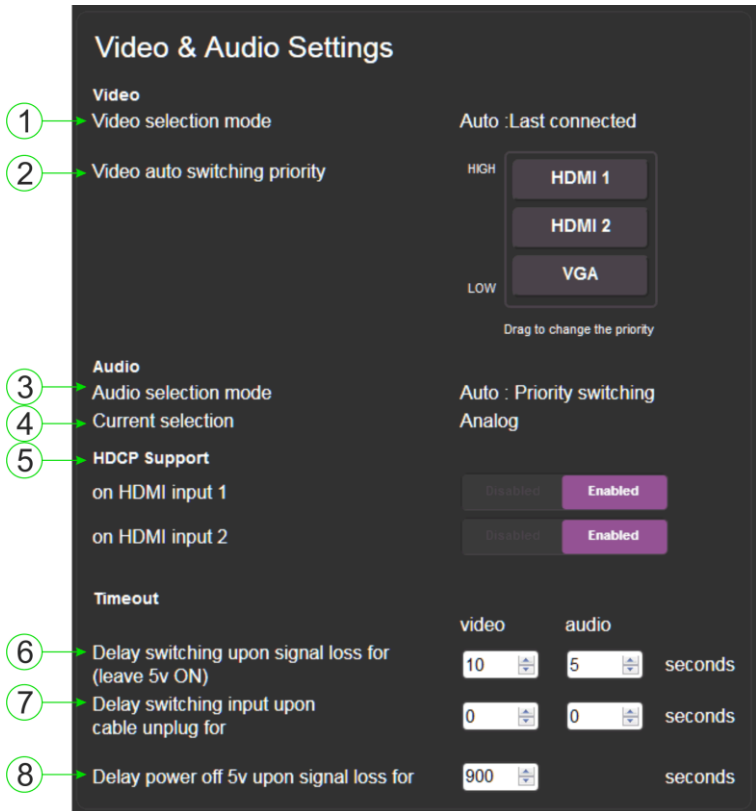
Video & Audio Settings

Video

1 Video selection mode Auto :Last connected

2 Video auto switching priority

HIGH HDMI 1

HDMI 2

LOW VGA

Drag to change the priority

Audio

3 Audio selection mode Auto : Priority switching

4 Current selection Analog

5 HDCP Support

on HDMI input 1 Disabled Enabled

on HDMI input 2 Disabled Enabled

Timeout

video audio

6 Delay switching upon signal loss for (leave 5v ON) 10 5 seconds

7 Delay switching input upon cable unplug for 0 0 seconds

8 Delay power off 5v upon signal loss for 900 seconds